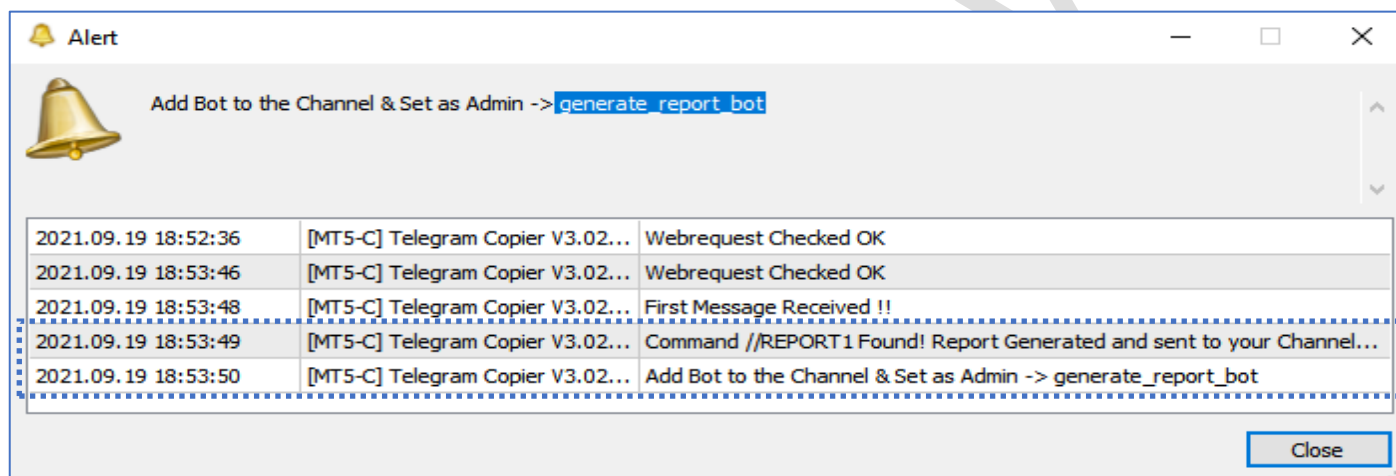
Alert

Add Bot to the Channel & Set as Admin -> generate_report_bot

| | | |
|---|---|---|
| 2021.09.19 18:52:36 | [MT5-C] Telegram Copier V3.02... | Webrequest Checked OK |
| 2021.09.19 18:53:46 | [MT5-C] Telegram Copier V3.02... | Webrequest Checked OK |
| 2021.09.19 18:53:48 | [MT5-C] Telegram Copier V3.02... | First Message Received !! |
| 2021.09.19 18:53:49 | [MT5-C] Telegram Copier V3.02... | Command //REPORT1 Found! Report Generated and sent to your Channel... |
| 2021.09.19 18:53:50 | [MT5-C] Telegram Copier V3.02... | Add Bot to the Channel & Set as Admin -> generate_report_bot |

Close